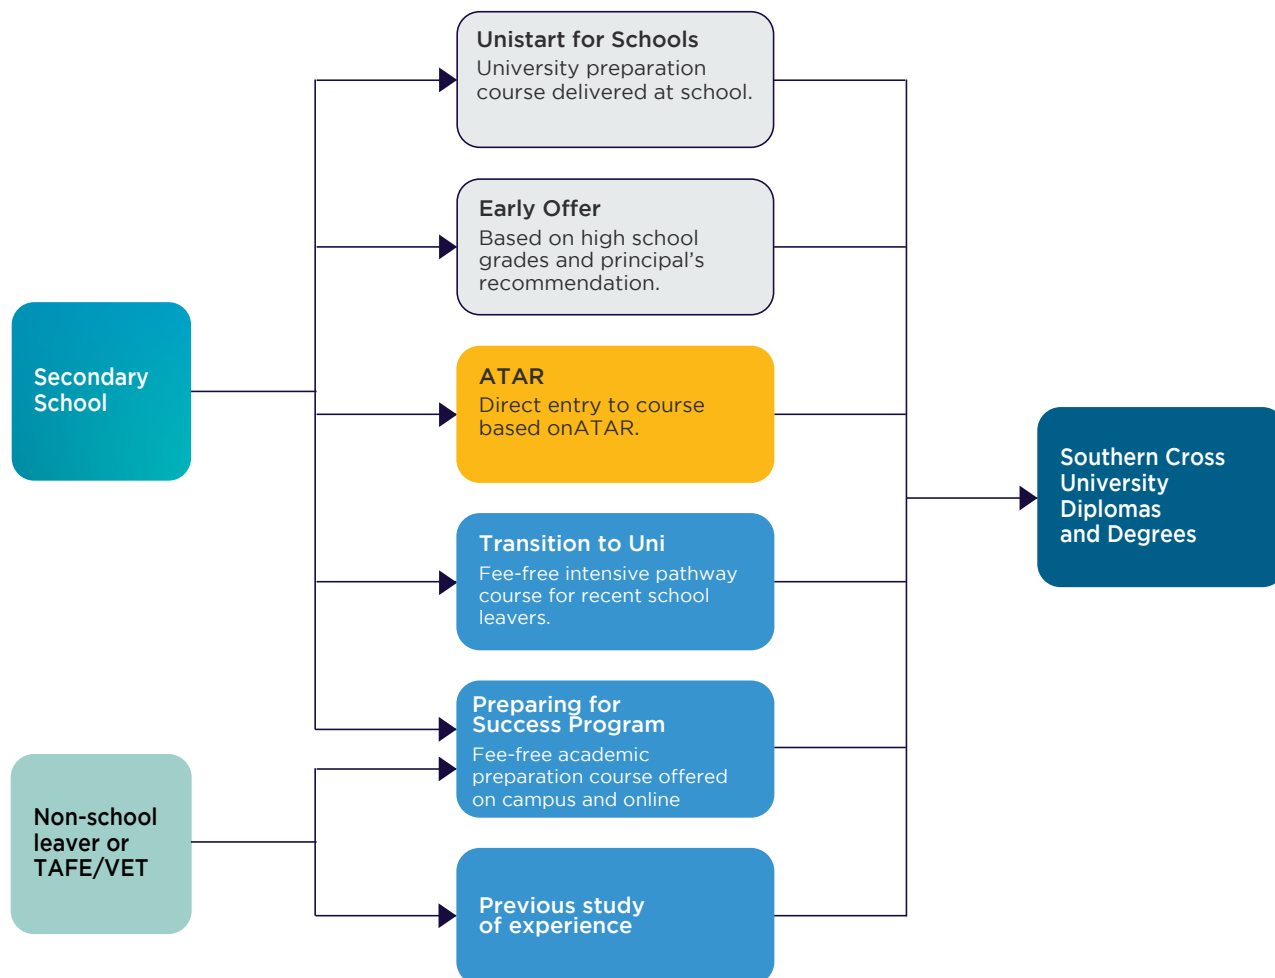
Secondary School

Unistart for Schools
University preparation course delivered at school.

Early Offer
Based on high school grades and principal's recommendation.

ATAR
Direct entry to course based onATAR.

Transition to Uni
Fee-free intensive pathway course for recent school leavers.

Preparing for Success Program
Fee-free academic preparation course offered on campus and online

Non-school leaver or TAFE/VET

Previous study of experience

Southern Cross University Diplomas and Degrees